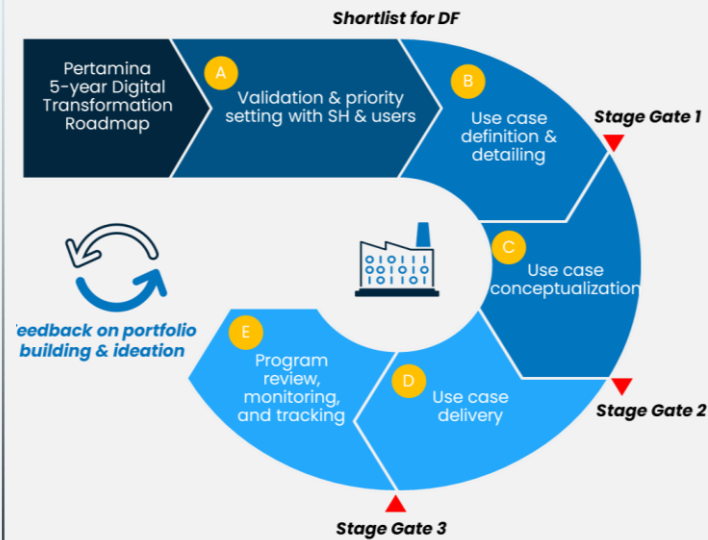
Shortlist for DF

Pertamina 5-year Digital Transformation Roadmap

A
Validation & priority setting with SH & users

B
Use case definition & detailing

Stage Gate 1

C
Use case conceptualization

0101
01010
10101

Stage Gate 2

D
Use case delivery

E
Program review, monitoring, and tracking

Stage Gate 3

Feedback on portfolio building & ideation